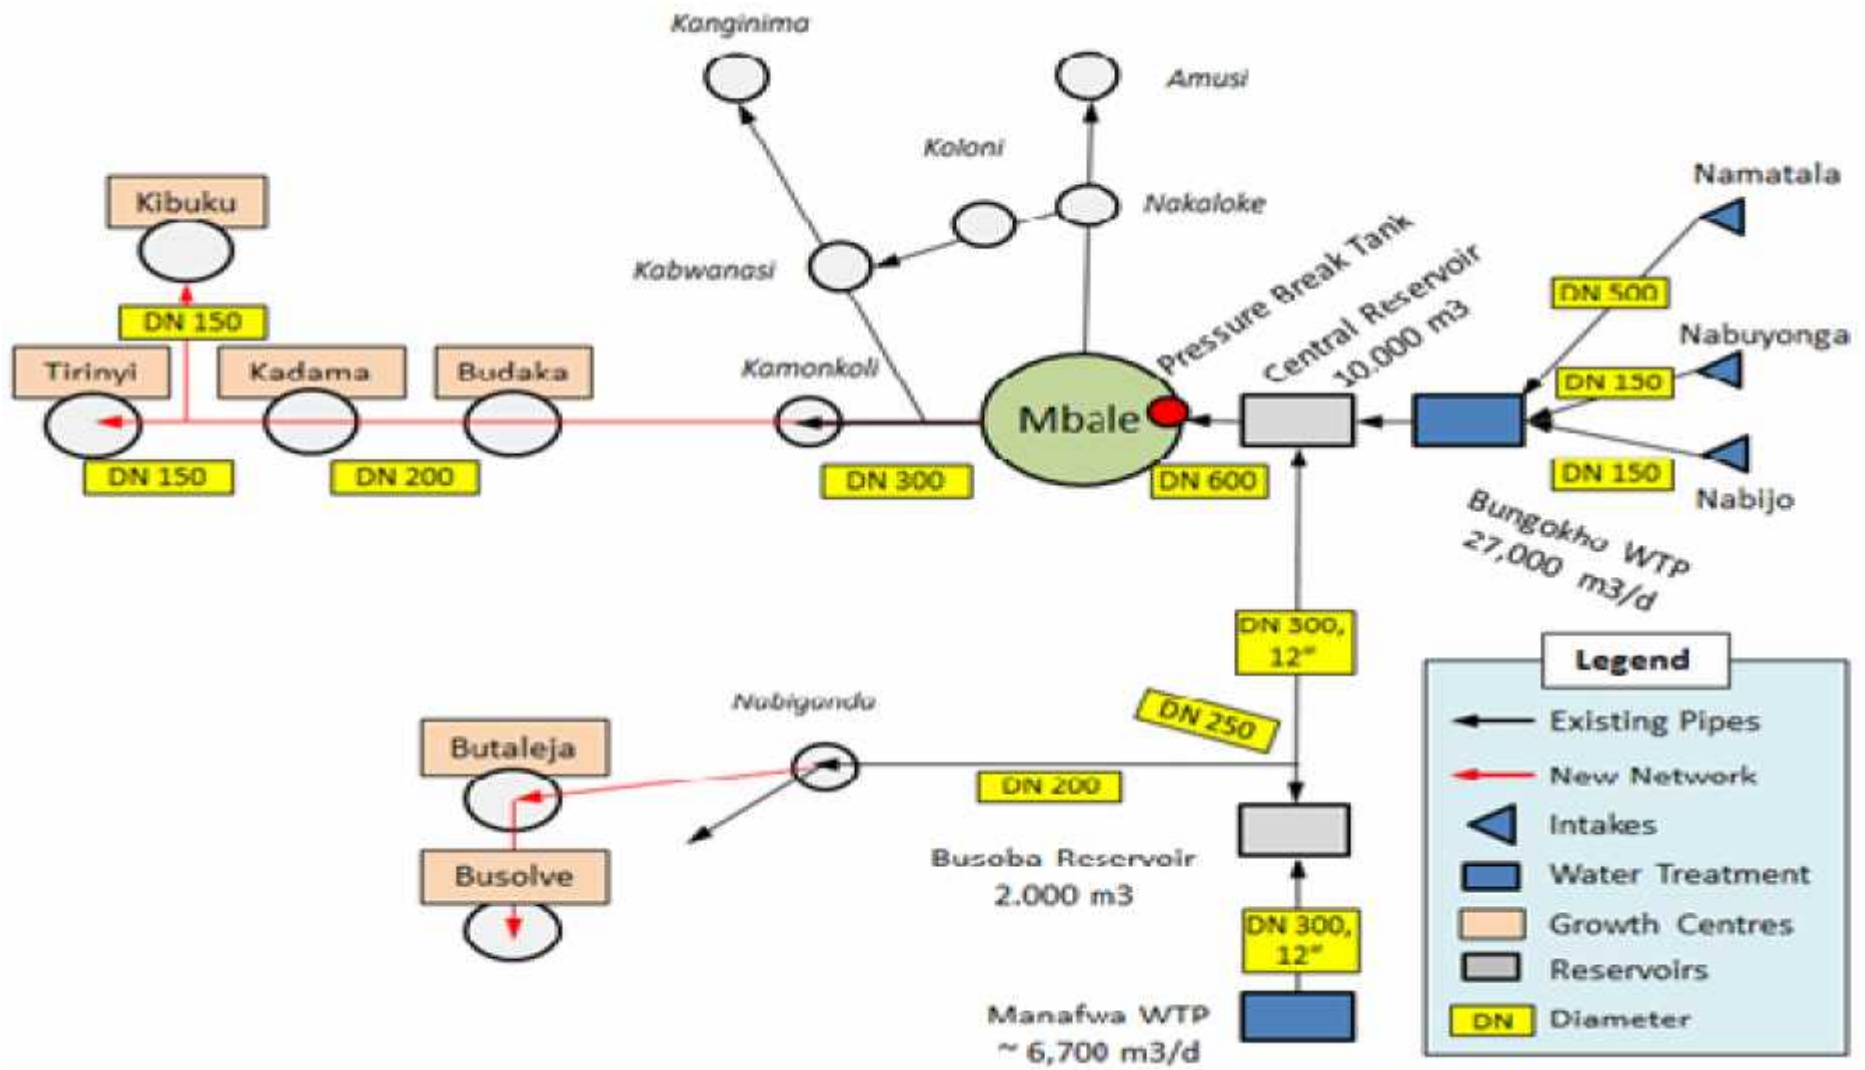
Kanginima

Amusi

Koloni

Namatala

Nakaloke

Kibuku

Kabwanasi

Pressure Break Tank

Central Reservoir 10,000 m3

DN 500

DN 150

Nabuyonga

Tirinyi

Kadama

Budaka

Kamonkoli

DN 150

Mbale

DN 150

DN 150

DN 200

DN 300

DN 600

Nabijo

Bungokho WTP 27,000 m3/d

DN 300, 12"

Legend

Nabigondo

DN 250

Existing Pipes

Butaleja

New Network

DN 200

Intakes

Busolve

Busoba Reservoir 2.000 m3

Water Treatment

Growth Centres

Reservoirs

DN 300, 12"

DN Diameter

Manafwa WTP ~ 6,700 m3/d